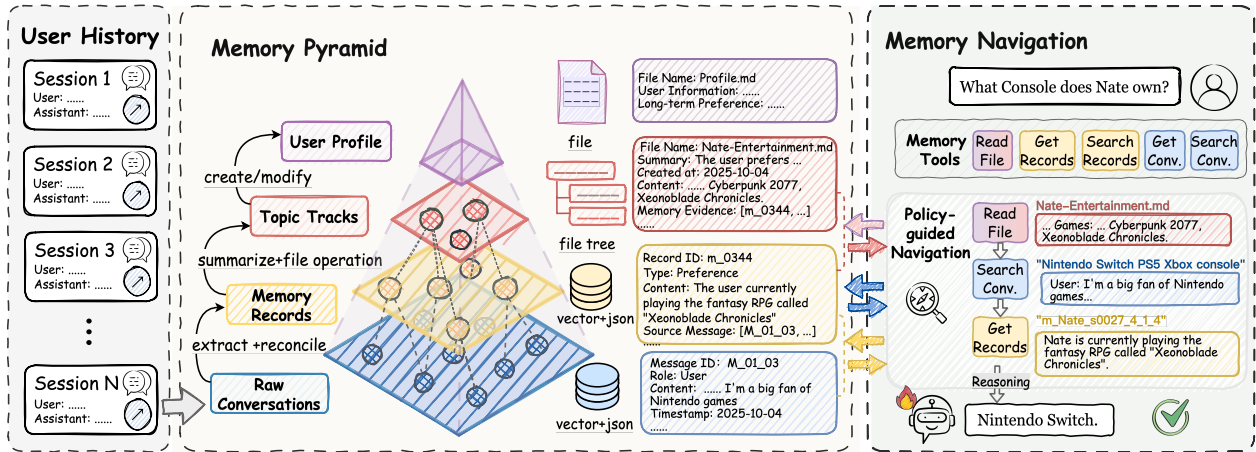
User History

Session 1
User: ......
Assistant: ......

Session 2
User: ......
Assistant: ......

Session 3
User: ......
Assistant: ......

⋮

Session N
User: ......
Assistant: ......

Memory Pyramid

User Profile
create/modify
Topic Tracks
summarize+file operation
Memory Records
extract +reconcile
Raw Conversations

file
file tree
vector+json
vector+json

File Name: Profile.md
User Information: ......
Long-term Preference: ......

File Name: Nate-Entertainment.md
Summary: The user prefers ...
Created at: 2025-10-04
Content: ...... Cyberpunk 2077, Xeonoblade Chronicles.
Memory Evidence: [m_0344, ...]
......

Record ID: m_0344
Type: Preference
Content: The user currently playing the fantasy RPG called "Xeonoblade Chronicles"
Source Message: [M_01_03, ...]
......

Message ID: M_01_03
Role: User
Content: ...... I'm a big fan of Nintendo games
Timestamp: 2025-10-04
......

Memory Navigation

What Console does Nate own?

Memory Tools
Read File
Get Records
Search Records
Get Conv.
Search Conv.

Policy-guided Navigation

Read File
Nate-Entertainment.md
... Games: ... Cyberpunk 2077, Xeonoblade Chronicles.

Search Conv.
"Nintendo Switch PS5 Xbox console"
User: I'm a big fan of Nintendo games...

Get Records
"m_Nate_s0027_4_1_4"
Nate is currently playing the fantasy RPG called "Xeonoblade Chronicles".

Reasoning
Nintendo Switch.